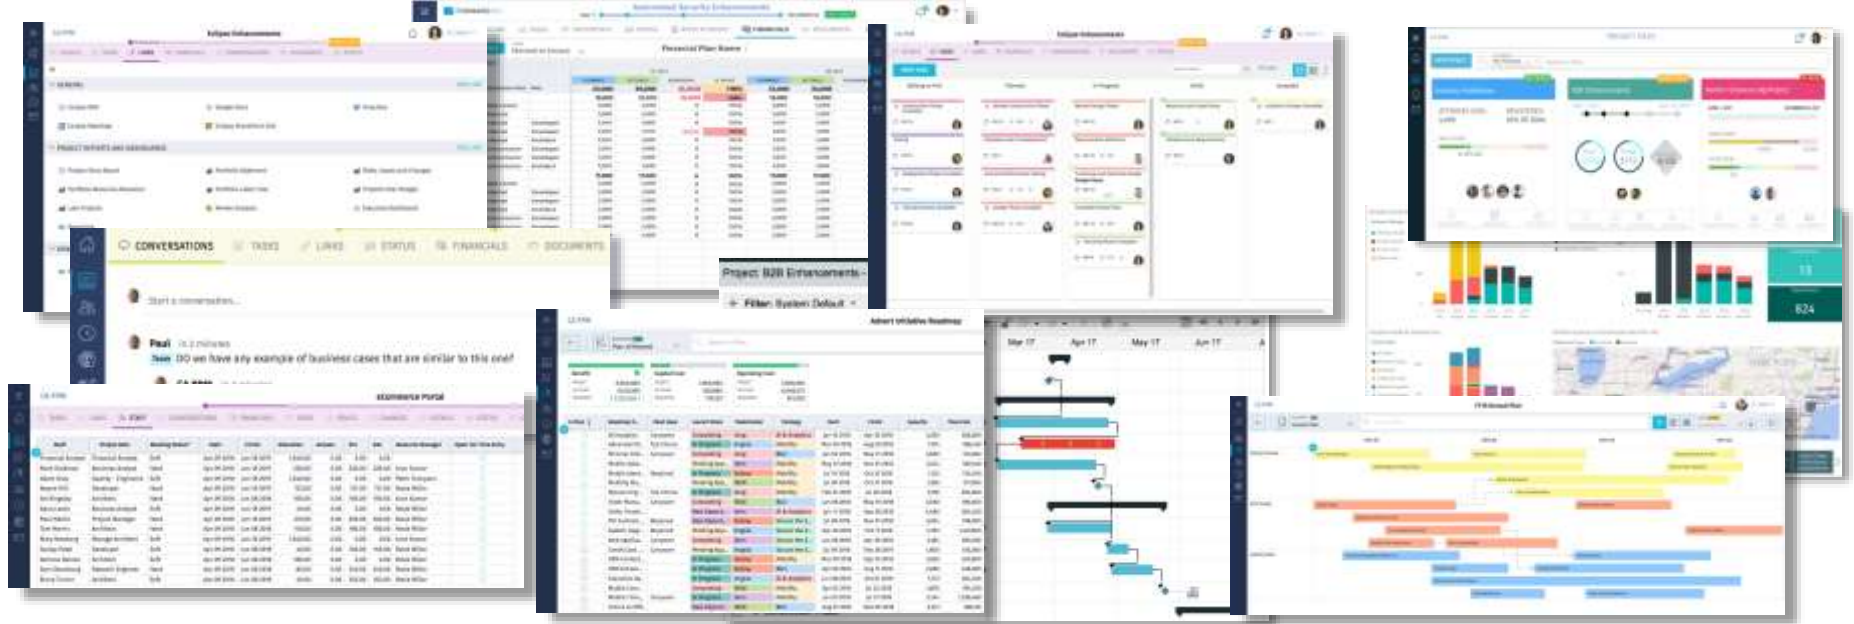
CONVERSATIONS TASKS LINKS STATUS FINANCIALS DOCUMENTS

Start a conversation...

Paul

Team DO we have any example of business cases that are similar to this one?

Project: B2B Enhancements

Filter: System Default

Eclipse Enhancements

Financial Plan Name

eCommerce Portal

Advert Initiative Roadmap

Mar 17 Apr 17 May 17 Jun 17

13

624

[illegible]